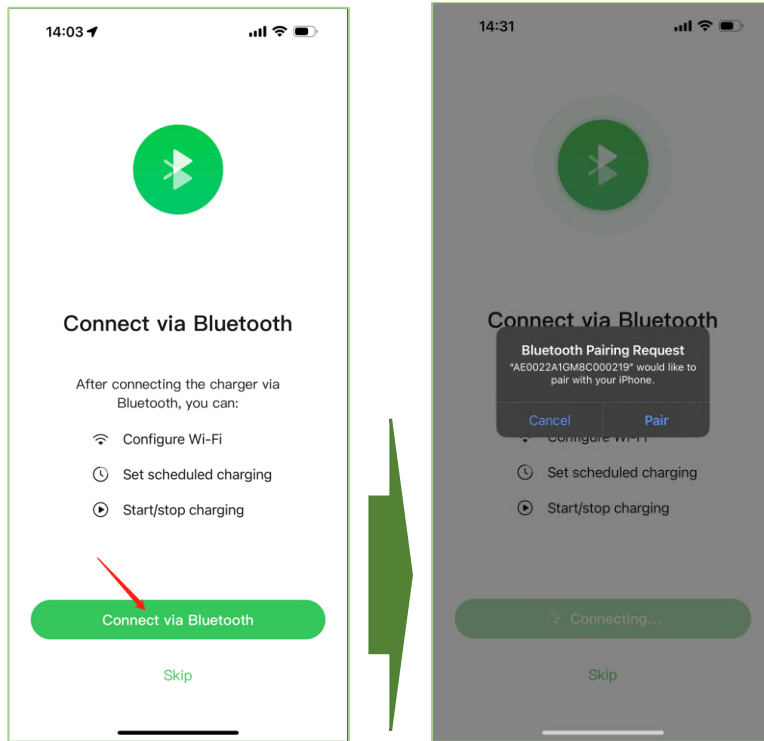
14:03

Connect via Bluetooth

After connecting the charger via Bluetooth, you can:

Configure Wi-Fi

Set scheduled charging

Start/stop charging

Connect via Bluetooth

Skip

14:31

Connect via Bluetooth

Bluetooth Pairing Request
"AE0022A1GM8C000219" would like to pair with your iPhone.

Cancel Pair

Configure Wi-Fi

Set scheduled charging

Start/stop charging

Connecting...

Skip